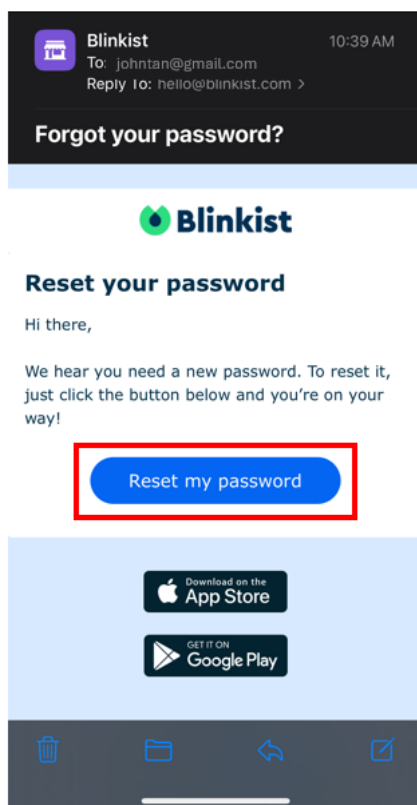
Blinkist
10:39 AM
To: johntan@gmail.com
Reply To: hello@blinkist.com >

Forgot your password?

Blinkist

Reset your password

Hi there,

We hear you need a new password. To reset it, just click the button below and you're on your way!

Reset my password

Download on the
App Store

GET IT ON
Google Play